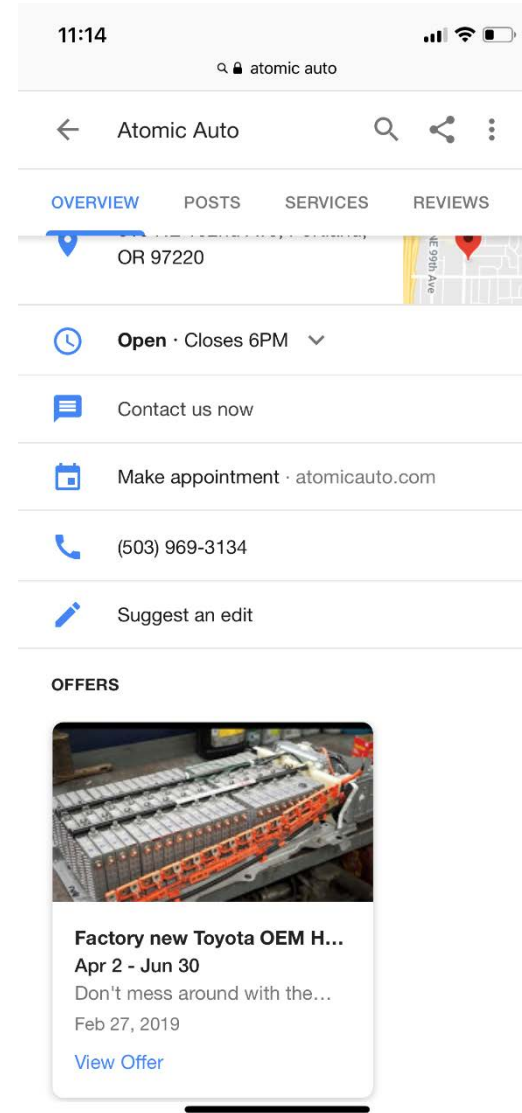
11:14

atomic auto

Atomic Auto

OVERVIEW POSTS SERVICES REVIEWS

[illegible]
OR 97220

NE 99th Ave

Open · Closes 6PM

Contact us now

Make appointment · atomicauto.com

(503) 969-3134

Suggest an edit

OFFERS

Factory new Toyota OEM H...
Apr 2 - Jun 30
Don't mess around with the...
Feb 27, 2019
View Offer